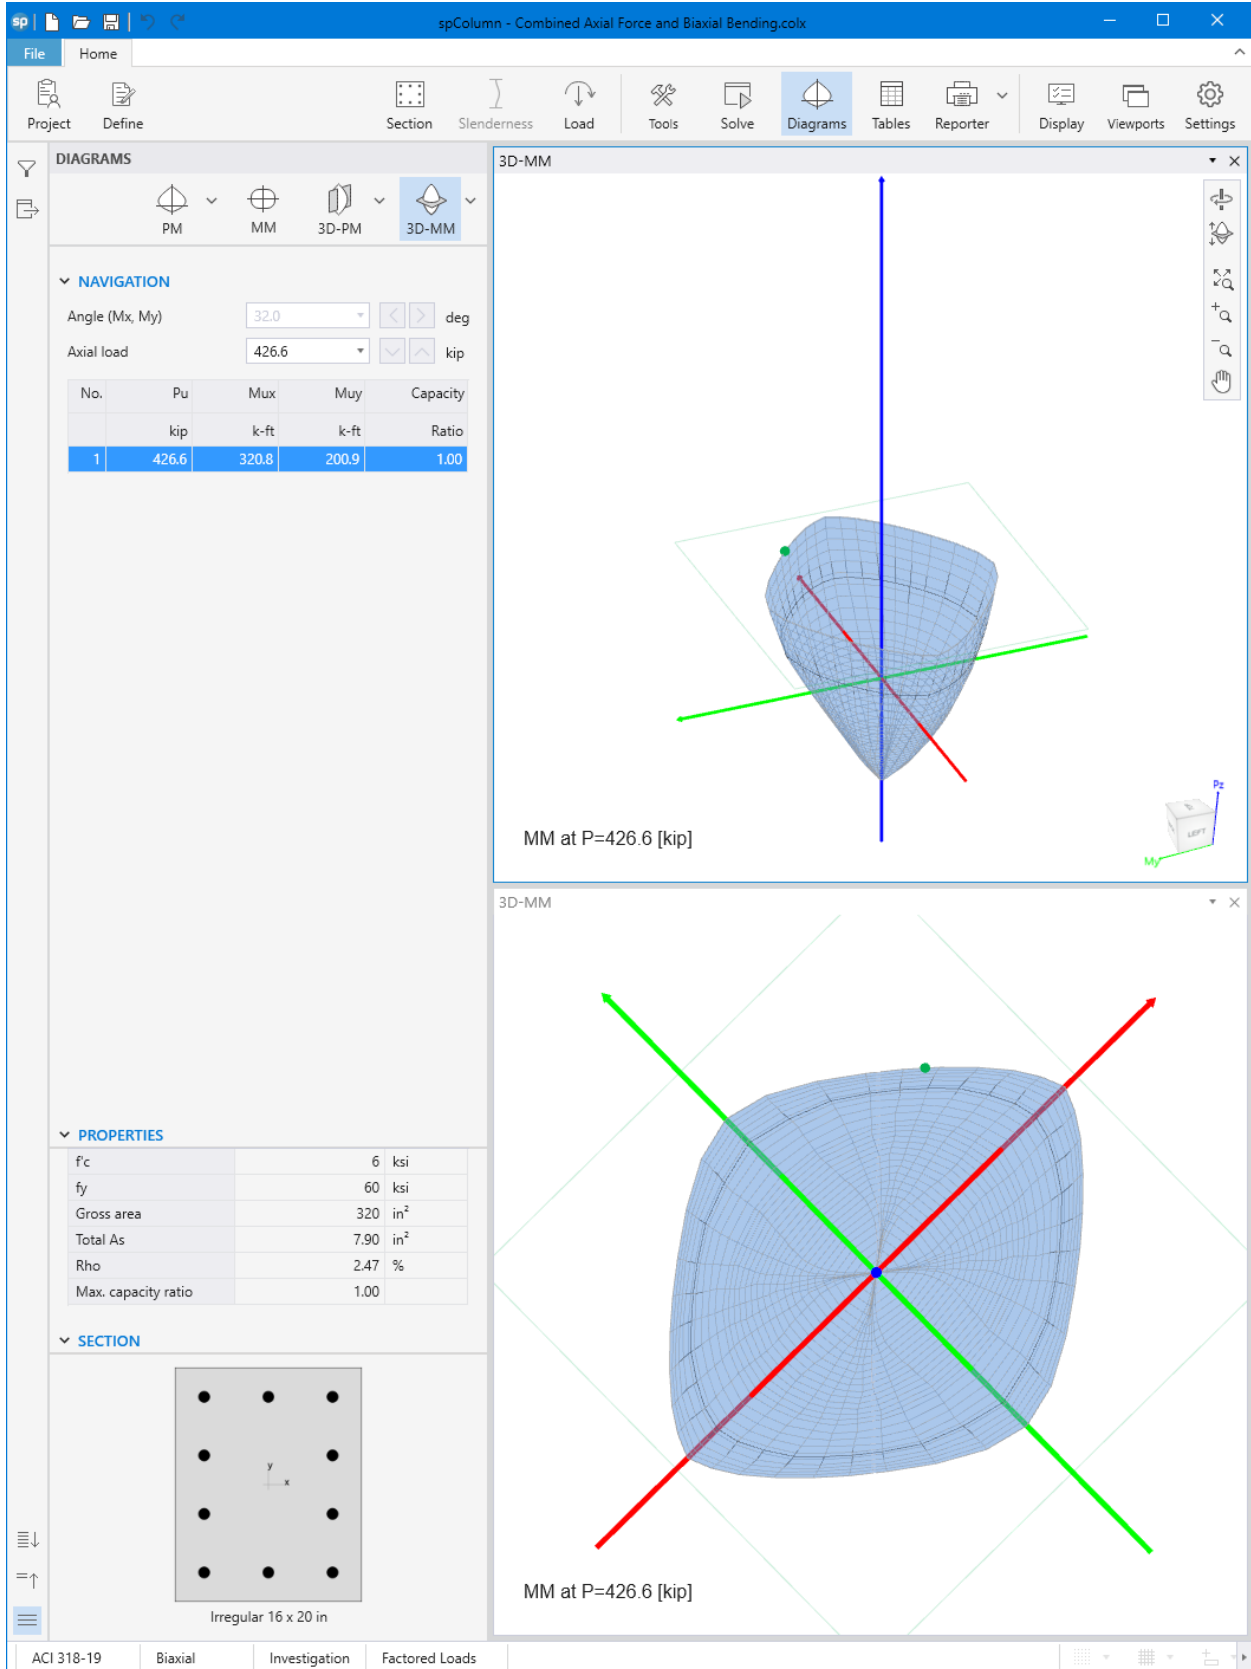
sp

spColumn - Combined Axial Force and Biaxial Bending.colx

File Home

Project Define Section Slenderness Load Tools Solve Diagrams Tables Reporter Display Viewports Settings

DIAGRAMS

PM MM 3D-PM 3D-MM

NAVIGATION

Angle (Mx, My) 32.0 deg

Axial load 426.6 kip

| No. | Pu | Mux | Muy | Capacity |
|---|---|---|---|---|
| | kip | k-ft | k-ft | Ratio |
| 1 | 426.6 | 320.8 | 200.9 | 1.00 |

PROPERTIES

| f'c | 6 | ksi |
|---|---|---|
| fy | 60 | ksi |
| Gross area | 320 | in² |
| Total As | 7.90 | in² |
| Rho | 2.47 | % |
| Max. capacity ratio | 1.00 | |

SECTION

y x

Irregular 16 x 20 in

3D-MM

MM at P=426.6 [kip]

Pz My LEFT

3D-MM

MM at P=426.6 [kip]

ACI 318-19 Biaxial Investigation Factored Loads